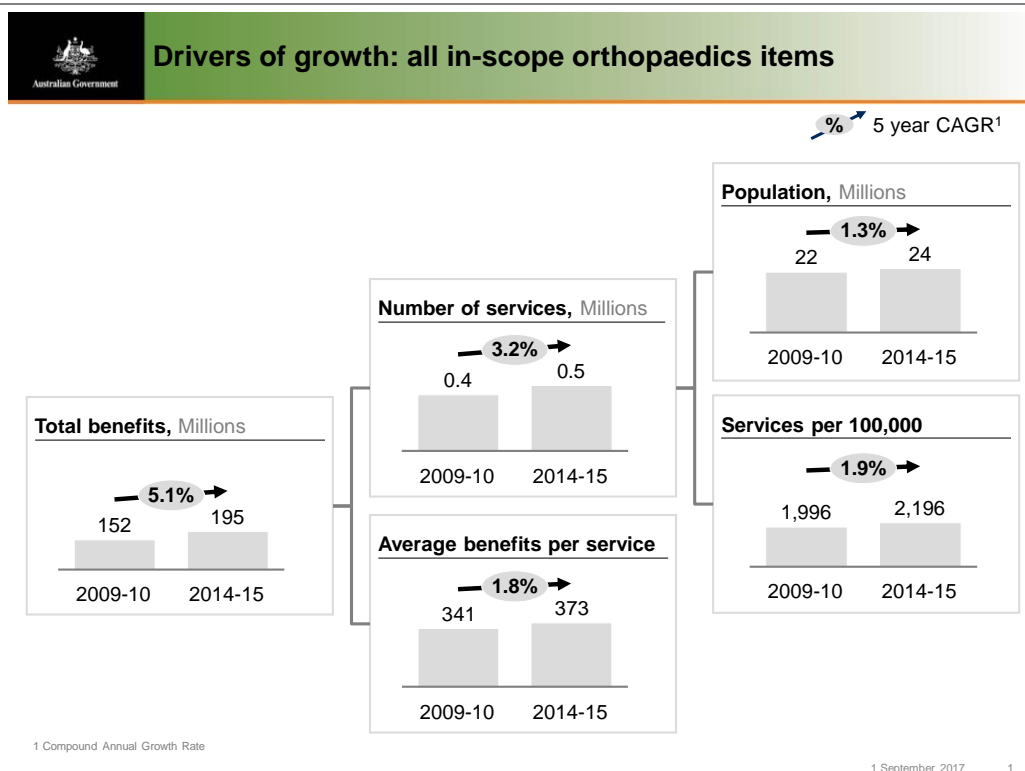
Australian Government

Drivers of growth: all in-scope orthopaedics items

% 5 year CAGR$^1$

Total benefits, Millions

5.1%

152 195

2009-10 2014-15

Number of services, Millions

3.2%

0.4 0.5

2009-10 2014-15

Average benefits per service

1.8%

341 373

2009-10 2014-15

Population, Millions

1.3%

22 24

2009-10 2014-15

Services per 100,000

1.9%

1,996 2,196

2009-10 2014-15

1 Compound Annual Growth Rate

1 September 2017 1